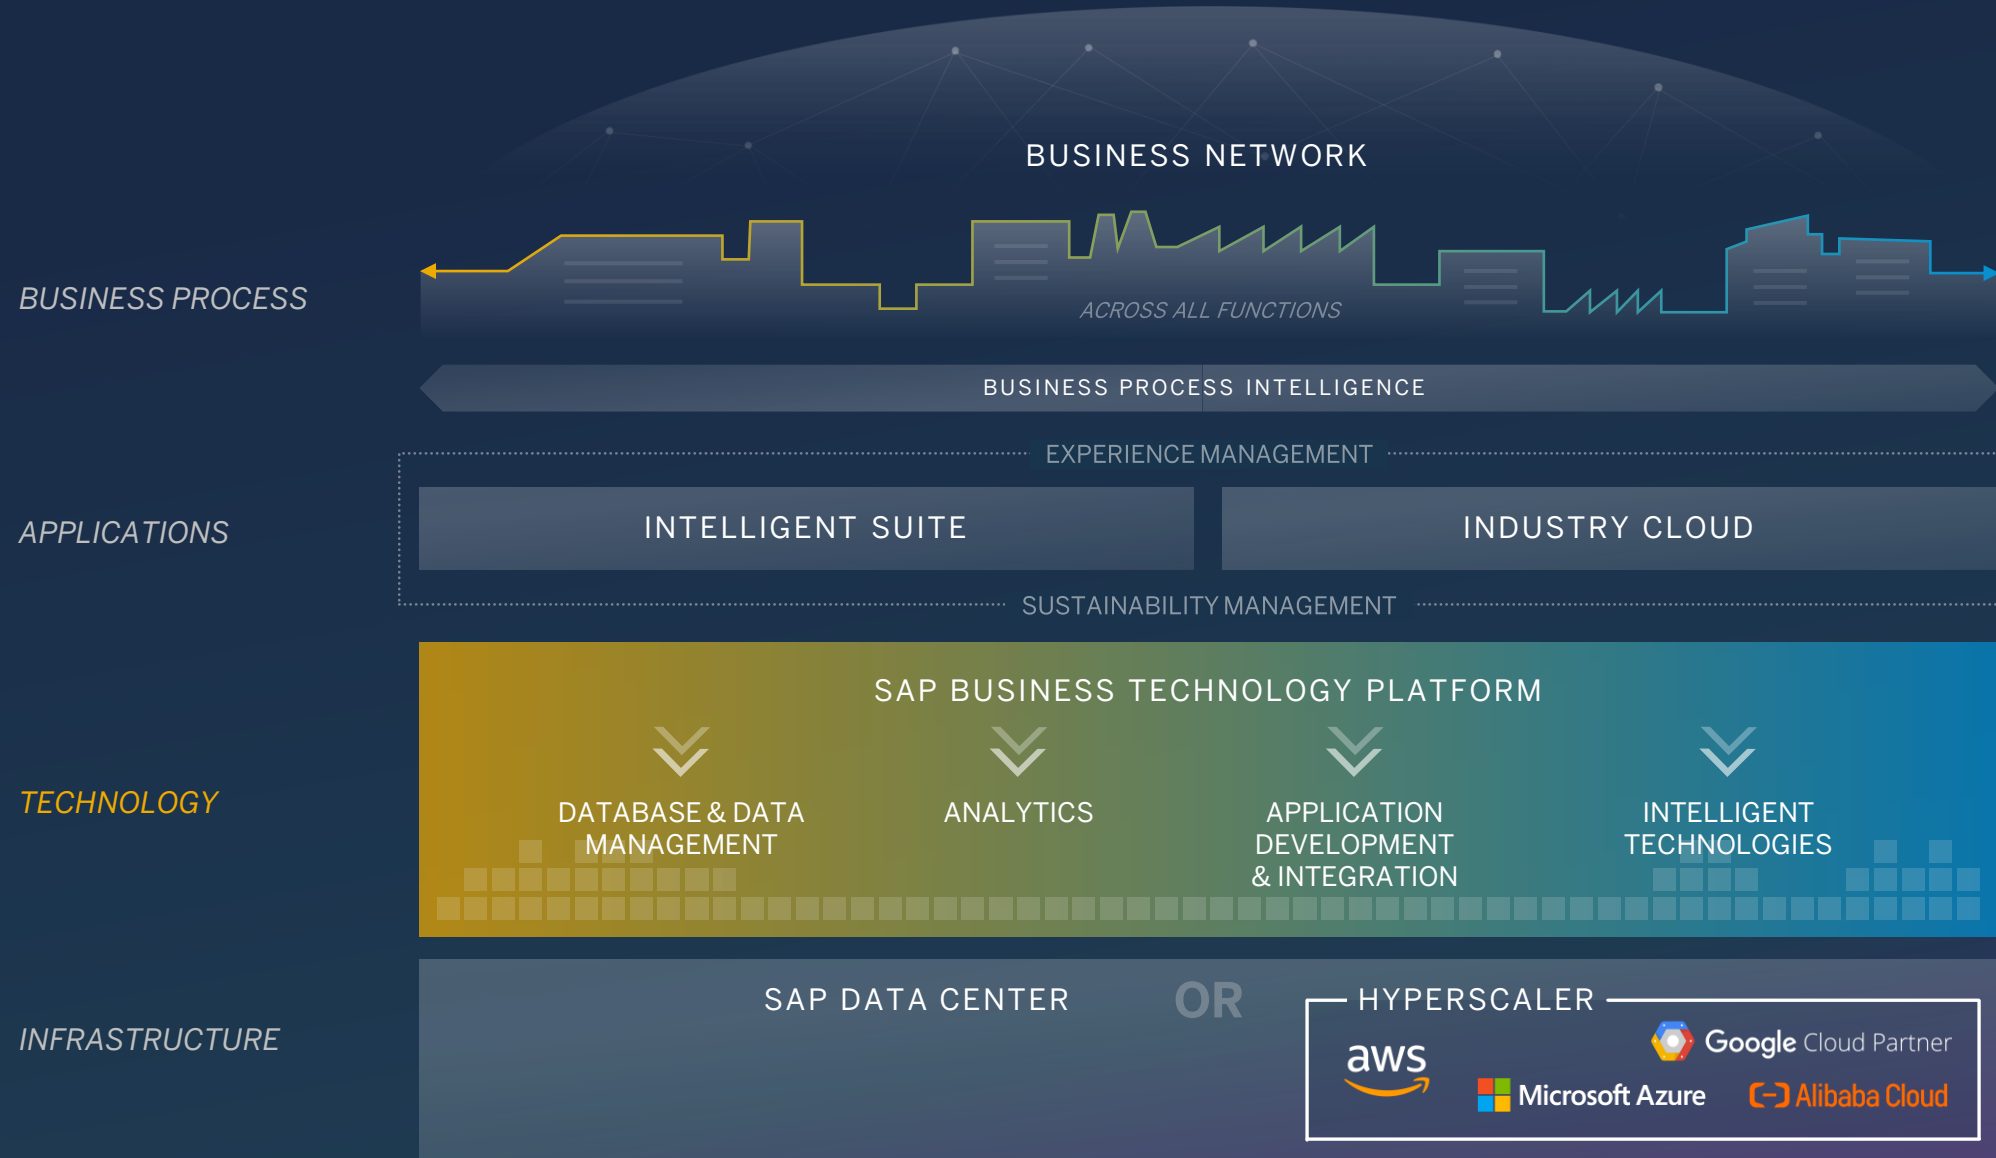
BUSINESS NETWORK

BUSINESS PROCESS

ACROSS ALL FUNCTIONS

BUSINESS PROCESS INTELLIGENCE

EXPERIENCE MANAGEMENT

APPLICATIONS

INTELLIGENT SUITE

INDUSTRY CLOUD

SUSTAINABILITY MANAGEMENT

SAP BUSINESS TECHNOLOGY PLATFORM

TECHNOLOGY

DATABASE & DATA MANAGEMENT

ANALYTICS

APPLICATION DEVELOPMENT & INTEGRATION

INTELLIGENT TECHNOLOGIES

INFRASTRUCTURE

SAP DATA CENTER

OR

HYPERSCALER

aws

Google Cloud Partner

Microsoft Azure

Alibaba Cloud